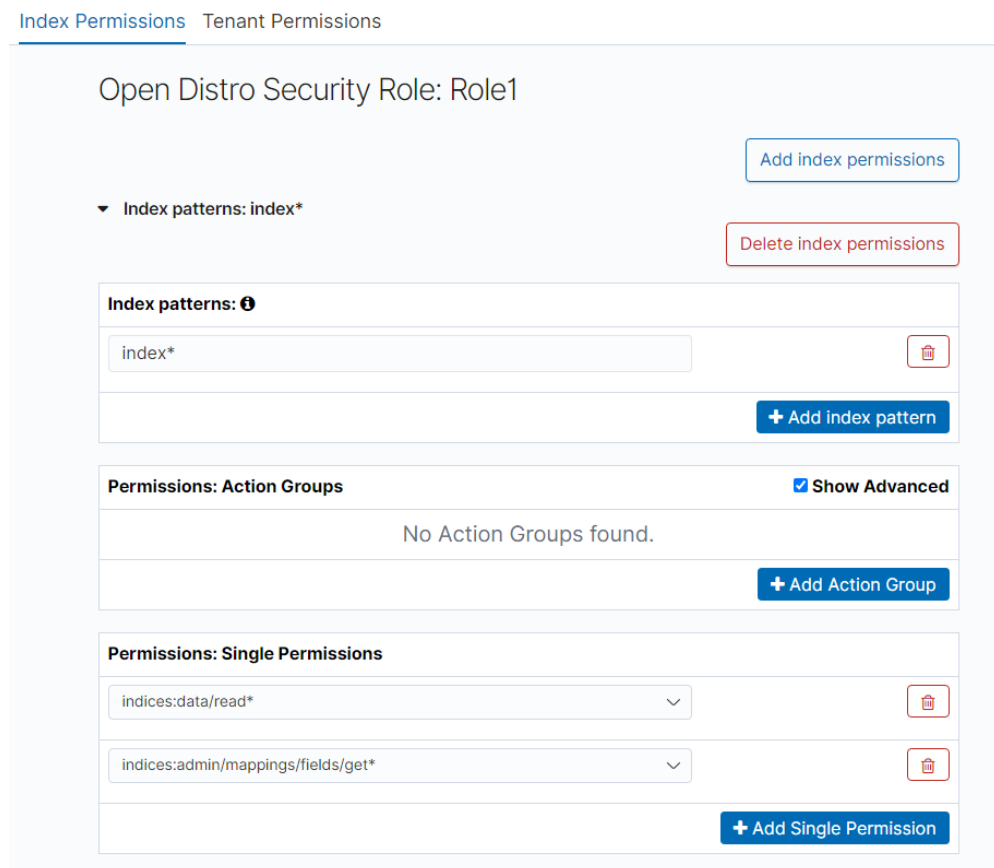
Index Permissions Tenant Permissions

Open Distro Security Role: Role1

Add index permissions

Index patterns: index*

Delete index permissions

Index patterns:

index*

+ Add index pattern

Permissions: Action Groups

Show Advanced

No Action Groups found.

+ Add Action Group

Permissions: Single Permissions

indices:data/read*

indices:admin/mappings/fields/get*

+ Add Single Permission